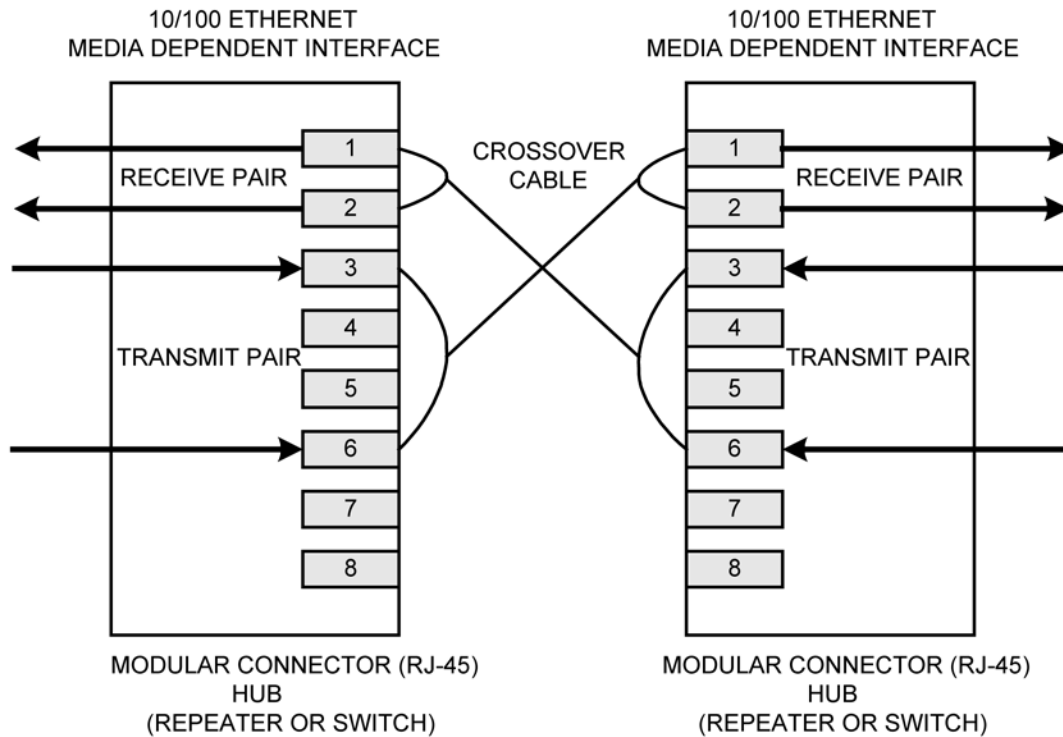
10/100 ETHERNET
MEDIA DEPENDENT INTERFACE

10/100 ETHERNET
MEDIA DEPENDENT INTERFACE

CROSSOVER CABLE

RECEIVE PAIR

1
2
3
4
5
6
7
8

TRANSMIT PAIR

RECEIVE PAIR

1
2
3
4
5
6
7
8

TRANSMIT PAIR

MODULAR CONNECTOR (RJ-45)
HUB
(REPEATER OR SWITCH)

MODULAR CONNECTOR (RJ-45)
HUB
(REPEATER OR SWITCH)